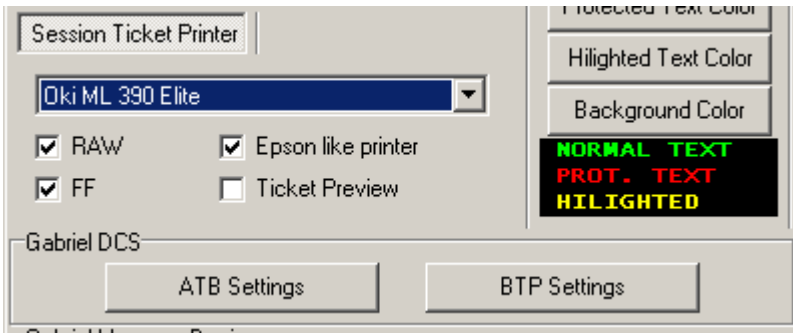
Session Ticket Printer

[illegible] Text Color

Hilighted Text Color

Background Color

Oki ML 390 Elite

RAW

Epson like printer

FF

Ticket Preview

NORMAL TEXT
PROT. TEXT
HILIGHTED

Gabriel DCS

ATB Settings

BTP Settings

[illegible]